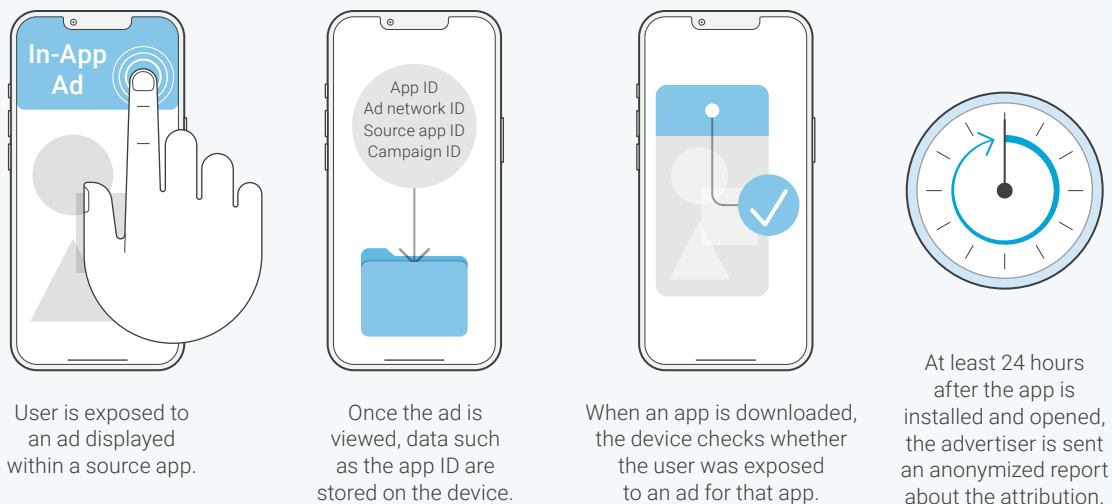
In-App Ad

User is exposed to an ad displayed within a source app.

App ID
Ad network ID
Source app ID
Campaign ID

Once the ad is viewed, data such as the app ID are stored on the device.

When an app is downloaded, the device checks whether the user was exposed to an ad for that app.

At least 24 hours after the app is installed and opened, the advertiser is sent an anonymized report about the attribution.